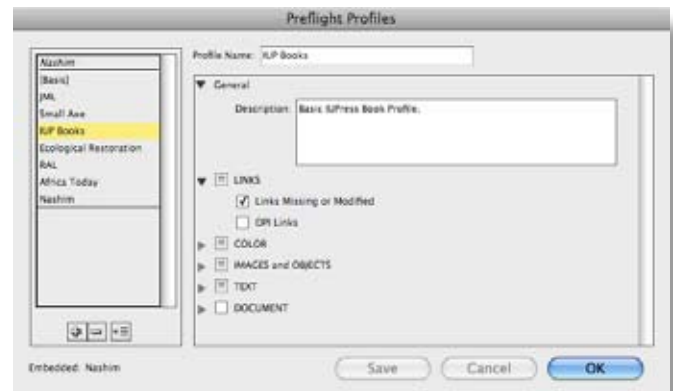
Preflight Profiles

Nashim
[Basic]
JML
Small Axe
IUP Books
Ecological Restoration
RAL
Africa Today
Nashim

Profile Name: IUP Books

General

Description: Basic IUPress Book Profile.

LINKS

Links Missing or Modified

OPI Links

COLOR

IMAGES and OBJECTS

TEXT

DOCUMENT

Embedded: Nashim

Save

Cancel

OK